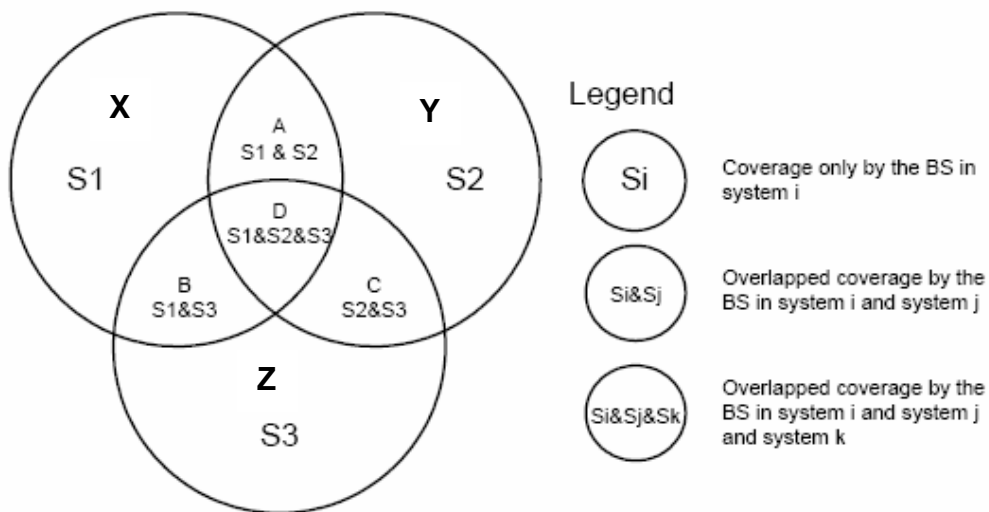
X

S1

A
S1 & S2

Y

S2

D
S1&S2&S3

B
S1&S3

C
S2&S3

Z

S3

Legend

Si

Coverage only by the BS in system i

Si&Sj

Overlapped coverage by the BS in system i and system j

Si&Sj&Sk

Overlapped coverage by the BS in system i and system j and system k